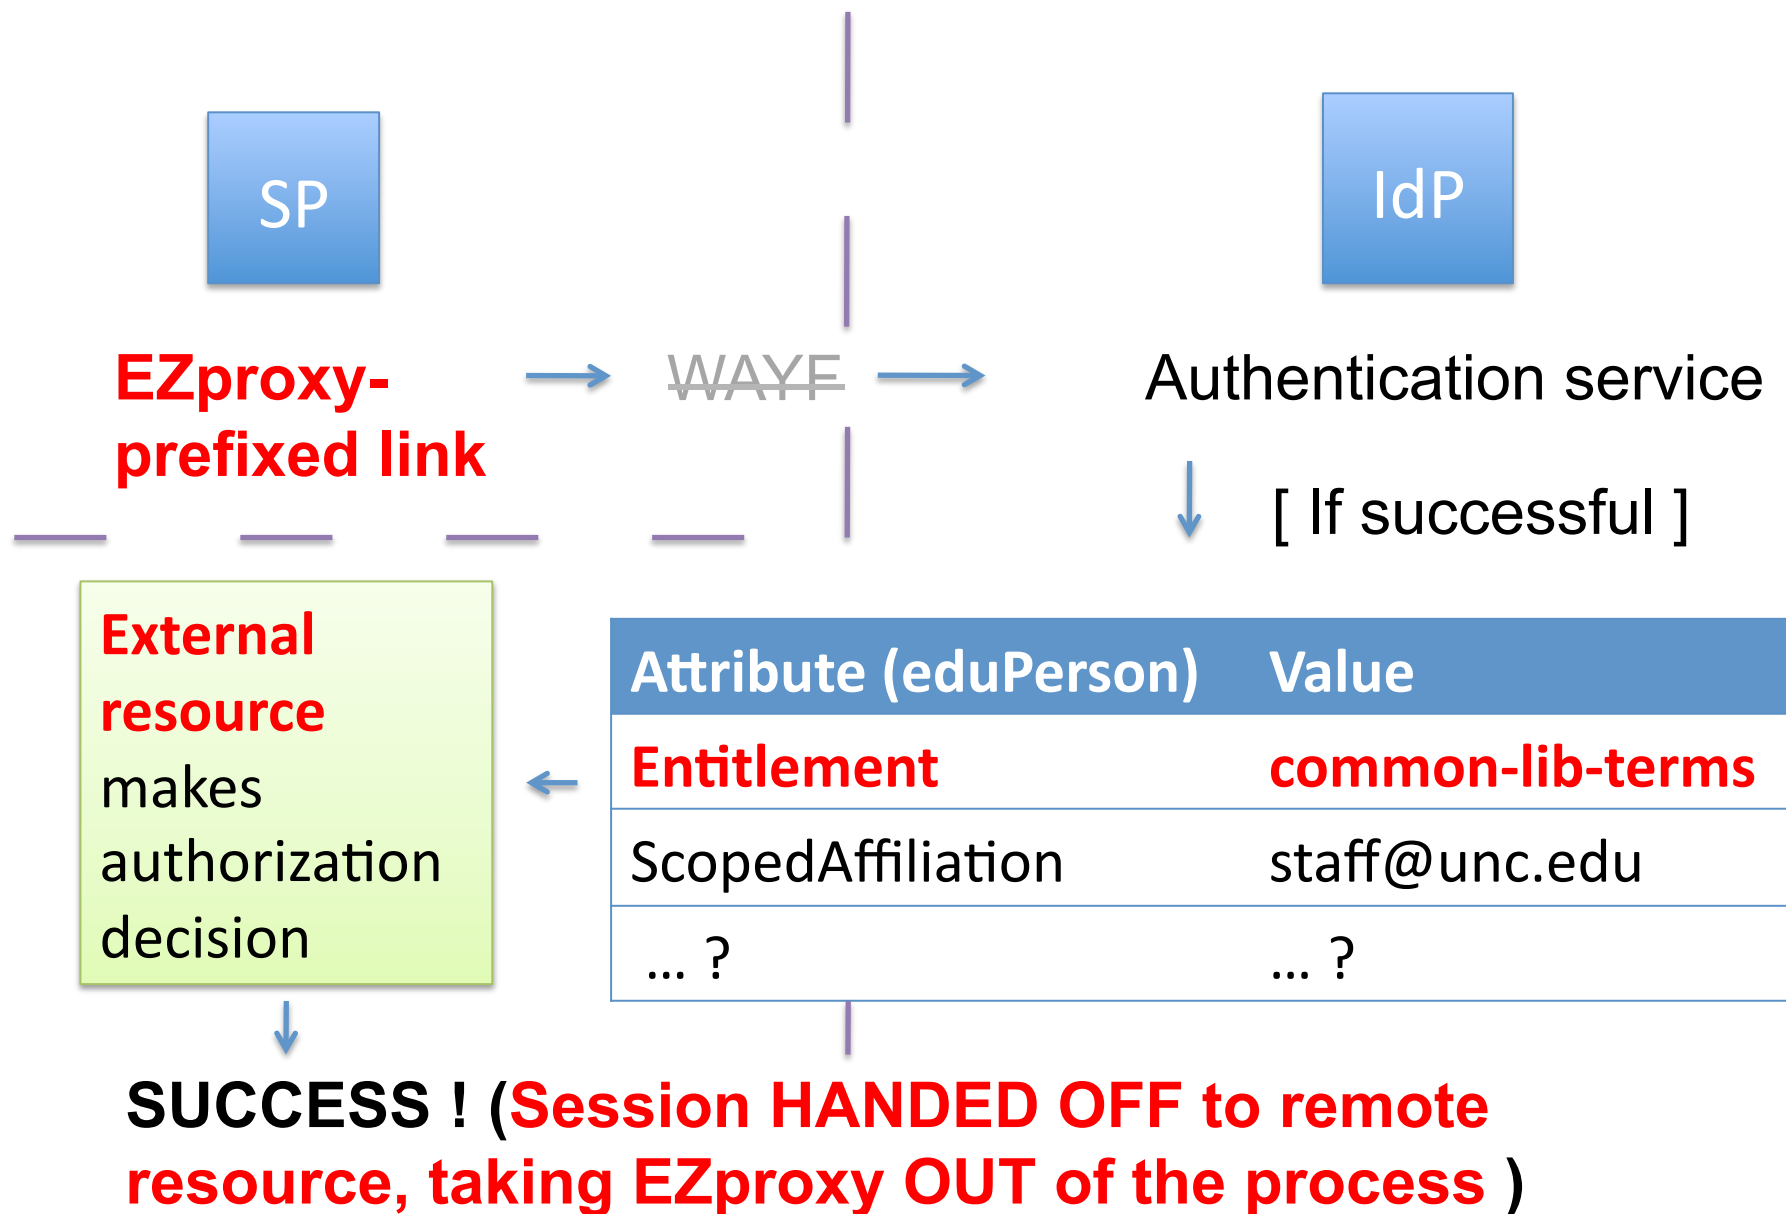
SP

IdP

EZproxy-prefixed link

WAYF

Authentication service

[ If successful ]

External resource makes authorization decision

| Attribute (eduPerson) | Value |
|---|---|
| Entitlement | common-lib-terms |
| ScopedAffiliation | staff@unc.edu |
| … ? | … ? |

SUCCESS ! (Session HANDED OFF to remote resource, taking EZproxy OUT of the process )